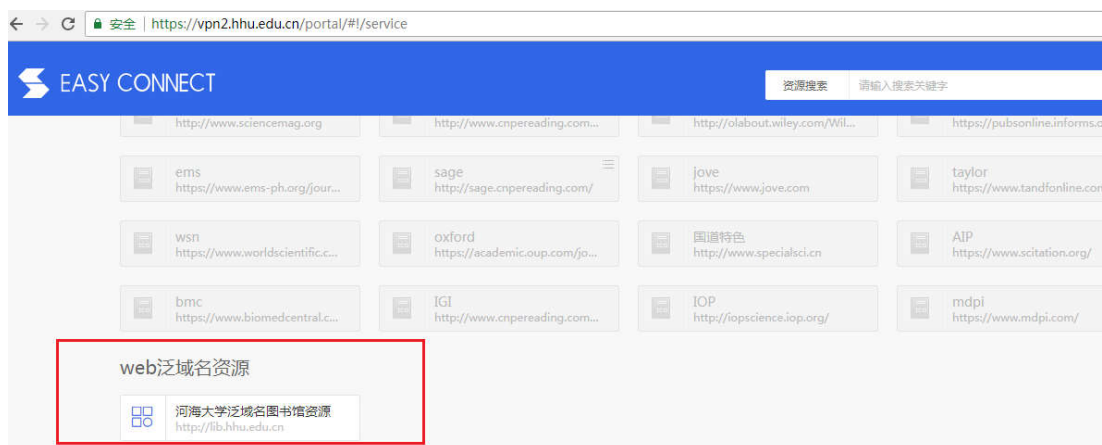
安全 | https://vpn2.hhu.edu.cn/portal/#!/service

EASY CONNECT

资源搜索 请输入搜索关键字

http://www.sciencemag.org
http://www.cnpereading.com...
http://olabout.wiley.com/Wil...
https://pubsonline.informs.o

ems
https://www.ems-ph.org/jour...

sage
http://sage.cnpereading.com/

jove
https://www.jove.com

taylor
https://www.tandfonline.com

wsn
https://www.worldscientific.c...

oxford
https://academic.oup.com/jo...

国道特色
http://www.specialsci.cn

AIP
https://www.scitation.org/

bmc
https://www.biomedcentral.c...

IGI
http://www.cnpereading.com...

IOP
http://iopscience.iop.org/

mdpi
https://www.mdpi.com/

web泛域名资源

河海大学泛域名图书馆资源
http://lib.hhu.edu.cn